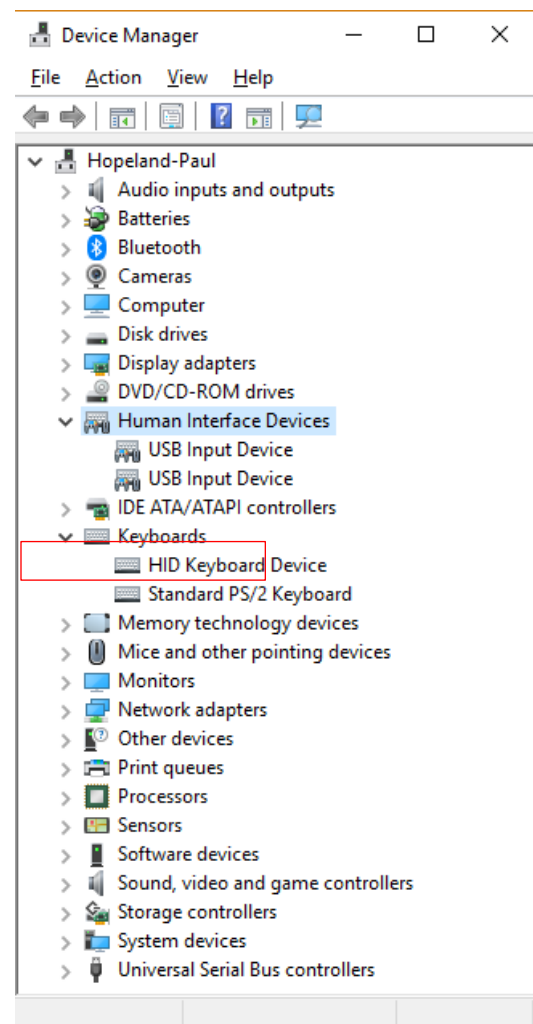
Device Manager

File Action View Help

Hopeland-Paul
Audio inputs and outputs
Batteries
Bluetooth
Cameras
Computer
Disk drives
Display adapters
DVD/CD-ROM drives
Human Interface Devices
USB Input Device
USB Input Device
IDE ATA/ATAPI controllers
Keyboards
HID Keyboard Device
Standard PS/2 Keyboard
Memory technology devices
Mice and other pointing devices
Monitors
Network adapters
Other devices
Print queues
Processors
Sensors
Software devices
Sound, video and game controllers
Storage controllers
System devices
Universal Serial Bus controllers